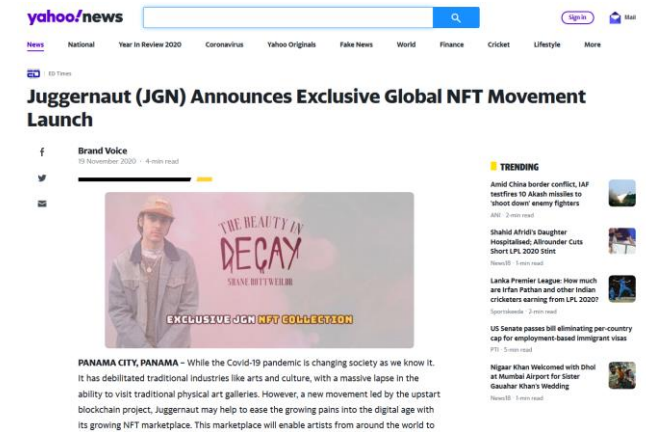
yahoo!news

Sign in

Mail

News National Year In Review 2020 Coronavirus Yahoo Originals Fake News World Finance Cricket Lifestyle More

ED Times

Juggernaut (JGN) Announces Exclusive Global NFT Movement Launch

Brand Voice
19 November 2020 · 4-min read

THE BEAUTY IN DECAY
SHANE BOTTWEILER

EXCLUSIVE JGN NFT COLLECTION

PANAMA CITY, PANAMA – While the Covid-19 pandemic is changing society as we know it. It has debilitated traditional industries like arts and culture, with a massive lapse in the ability to visit traditional physical art galleries. However, a new movement led by the upstart blockchain project, Juggernaut may help to ease the growing pains into the digital age with its growing NFT marketplace. This marketplace will enable artists from around the world to

TRENDING

Amid China border conflict, IAF testfires 10 Akash missiles to 'shoot down' enemy fighters
ANI · 3-min read

Shahid Afridi's Daughter Hospitalised; Allrounder Cuts Short LPL 2020 Stint
News18 · 1-min read

Lanka Premier League: How much are Irfan Pathan and other Indian cricketers earning from LPL 2020?
Sportskeeda · 2-min read

US Senate passes bill eliminating per-country cap for employment-based immigrant visas
PTI · 5-min read

Nigaar Khan Welcomed with Dhol at Mumbai Airport for Sister Gauahar Khan's Wedding
News18 · 1-min read